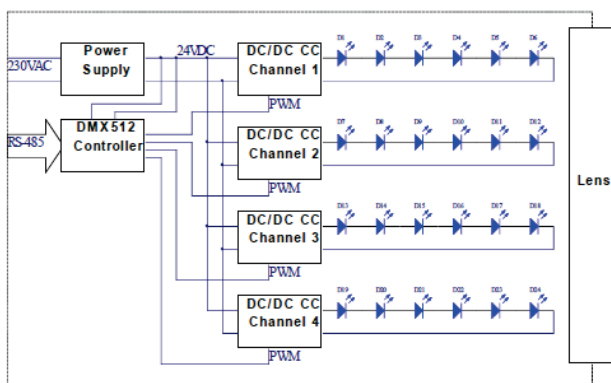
230VAC

Power Supply

24VDC

DC/DC CC Channel 1

PWM

D1 D2 D3 D4 D5 D6

RS-485

DMX512 Controller

DC/DC CC Channel 2

PWM

D7 D8 D9 D10 D11 D12

DC/DC CC Channel 3

PWM

D13 D14 D15 D16 D17 D18

DC/DC CC Channel 4

PWM

D19 D20 D21 D22 D23 D24

Lens